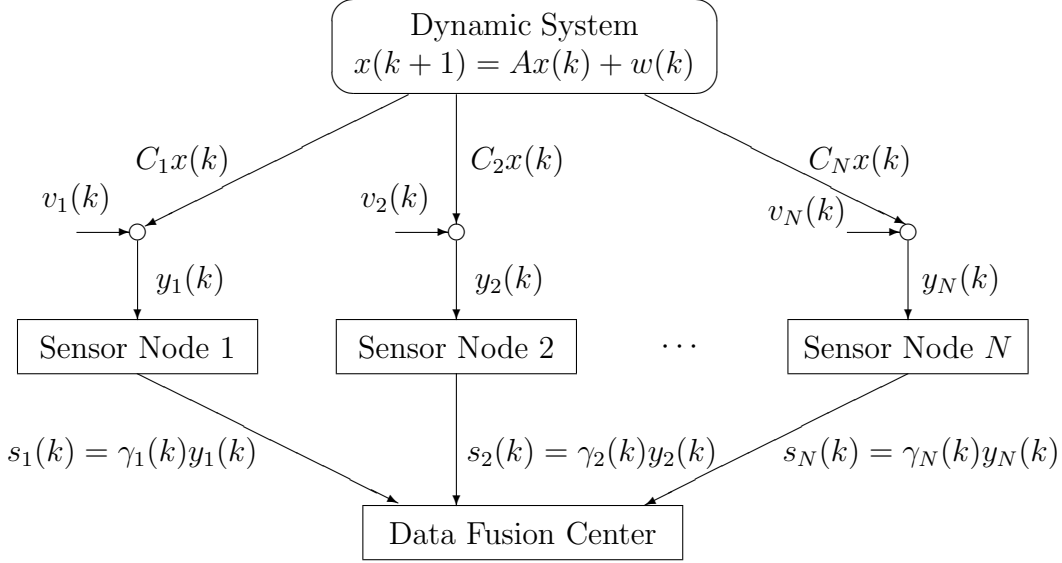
Dynamic System
$x(k+1) = Ax(k) + w(k)$

$C_1x(k)$

$C_2x(k)$

$C_Nx(k)$

$v_1(k)$

$v_2(k)$

$v_N(k)$

$y_1(k)$

$y_2(k)$

$y_N(k)$

Sensor Node 1

Sensor Node 2

$\cdots$

Sensor Node $N$

$s_1(k) = \gamma_1(k)y_1(k)$

$s_2(k) = \gamma_2(k)y_2(k)$

$s_N(k) = \gamma_N(k)y_N(k)$

Data Fusion Center